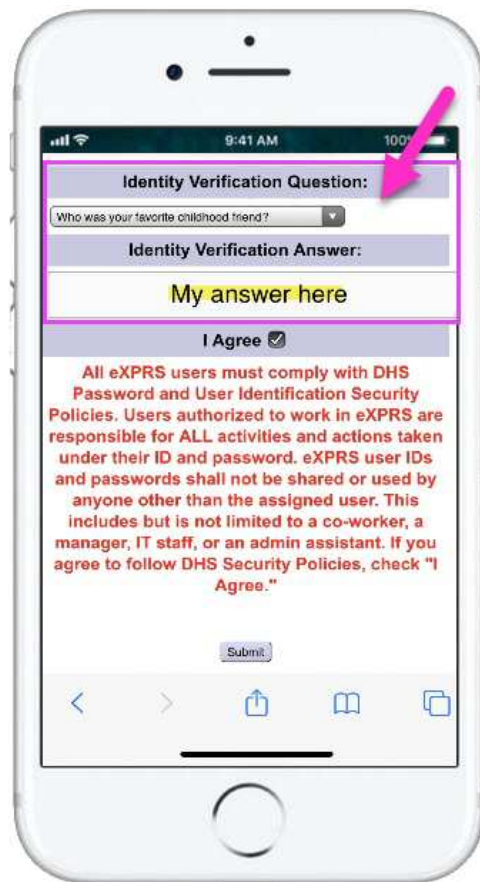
9:41 AM

100%

Identity Verification Question:

Who was your favorite childhood friend?

Identity Verification Answer:

My answer here

I Agree ☑

All eXPRS users must comply with DHS Password and User Identification Security Policies. Users authorized to work in eXPRS are responsible for ALL activities and actions taken under their ID and password. eXPRS user IDs and passwords shall not be shared or used by anyone other than the assigned user. This includes but is not limited to a co-worker, a manager, IT staff, or an admin assistant. If you agree to follow DHS Security Policies, check "I Agree."

Submit